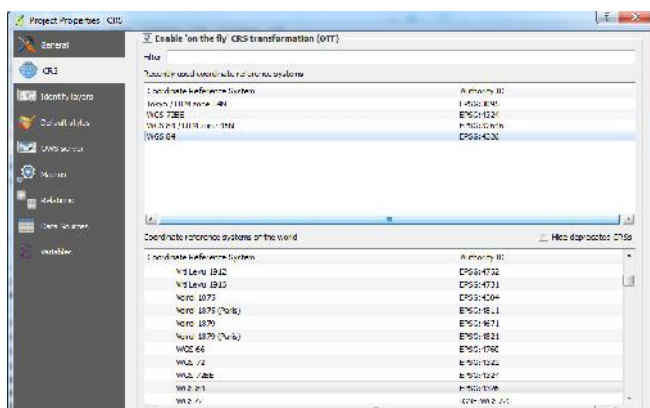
Project Properties | CRS

General
CRS
Identify layers
Default styles
OWS server
Macros
Relations
Data Sources
Variables

Enable 'on the fly' CRS transformation (OTF)

Filter

Recently used coordinate reference systems

| Coordinate Reference System | Authority ID |
|---|---|
| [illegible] / UTM zone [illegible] | EPSG:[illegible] |
| WGS 72BE | EPSG:4324 |
| WGS 84 / UTM zone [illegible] | EPSG:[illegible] |
| WGS 84 | EPSG:4326 |

Coordinate reference systems of the world

Hide deprecated CRSs

| Coordinate Reference System | Authority ID |
|---|---|
| Viti Levu 1912 | EPSG:4752 |
| Viti Levu 1916 | EPSG:4731 |
| Voirol 1875 | EPSG:4304 |
| Voirol 1875 (Paris) | EPSG:4811 |
| Voirol 1879 | EPSG:4671 |
| Voirol 1879 (Paris) | EPSG:4821 |
| WGS 66 | EPSG:4760 |
| WGS 72 | EPSG:4322 |
| WGS 72BE | EPSG:4324 |
| WGS 84 | EPSG:4326 |
| WGS 72 | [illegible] |